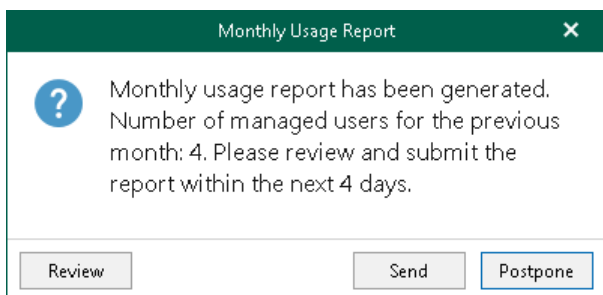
Monthly Usage Report ✕

?

Monthly usage report has been generated. Number of managed users for the previous month: 4. Please review and submit the report within the next 4 days.

Review

Send

Postpone